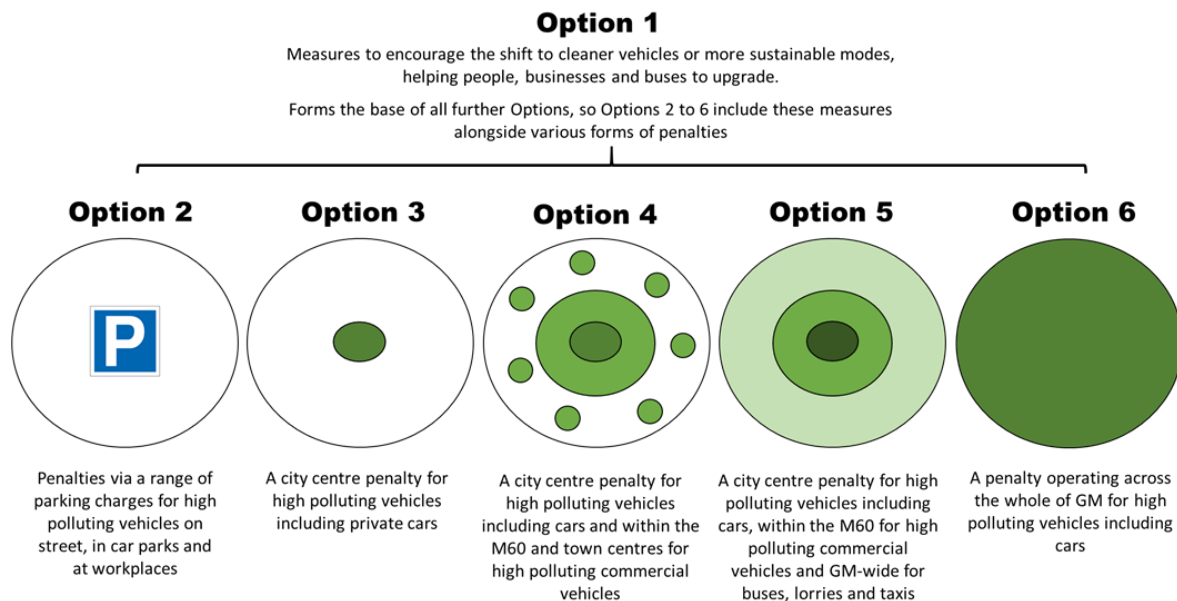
Option 1

Measures to encourage the shift to cleaner vehicles or more sustainable modes, helping people, businesses and buses to upgrade.

Forms the base of all further Options, so Options 2 to 6 include these measures alongside various forms of penalties

Option 2

P

Penalties via a range of parking charges for high polluting vehicles on street, in car parks and at workplaces

Option 3

A city centre penalty for high polluting vehicles including private cars

Option 4

A city centre penalty for high polluting vehicles including cars and within the M60 and town centres for high polluting commercial vehicles

Option 5

A city centre penalty for high polluting vehicles including cars, within the M60 for high polluting commercial vehicles and GM-wide for buses, lorries and taxis

Option 6

A penalty operating across the whole of GM for high polluting vehicles including cars